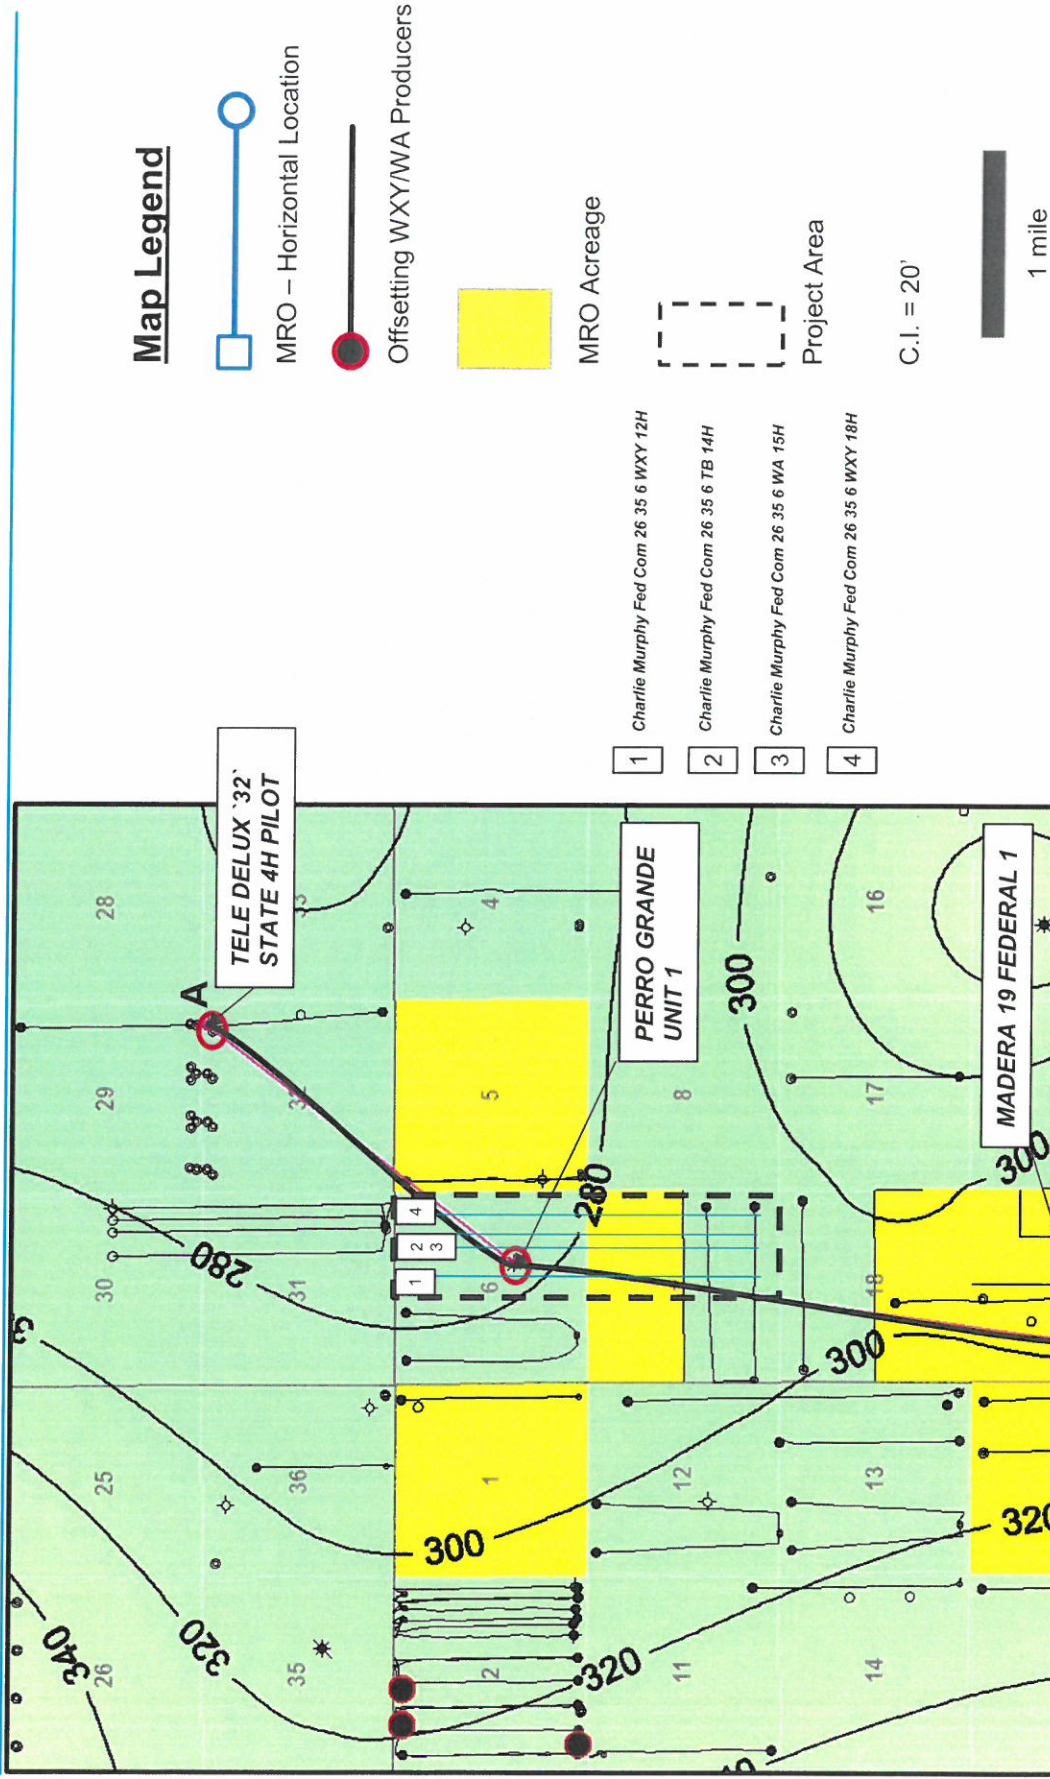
Map Legend

MRO – Horizontal Location

Offsetting WXY/WA Producers

MRO Acreage

Project Area

C.I. = 20'

1 mile

1 Charlie Murphy Fed Com 26 35 6 WXY 12H
2 Charlie Murphy Fed Com 26 35 6 TB 14H
3 Charlie Murphy Fed Com 26 35 6 WA 15H
4 Charlie Murphy Fed Com 26 35 6 WXY 18H

TELE DELUX '32' STATE 4H PILOT

A

PERRO GRANDE UNIT 1

MADERA 19 FEDERAL 1

28 29 30 25 26 33 32 31 36 35 4 5 6 1 2 9 8 7 12 11 16 17 18 13 14

280 280 300 300 300 300 320 320 320 340 3 3

1 2 3 4